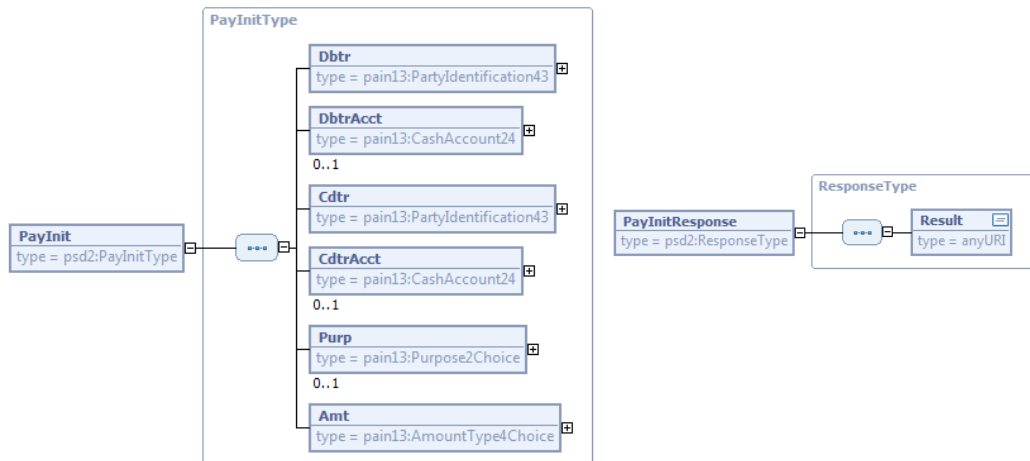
PayInit
type = psd2:PayInitType

PayInitType

Dbtr
type = pain13:PartyIdentification43

DbtrAcct
type = pain13:CashAccount24
0..1

Cdtr
type = pain13:PartyIdentification43

CdtrAcct
type = pain13:CashAccount24
0..1

Purp
type = pain13:Purpose2Choice
0..1

Amt
type = pain13:AmountType4Choice

PayInitResponse
type = psd2:ResponseType

ResponseType

Result
type = anyURI